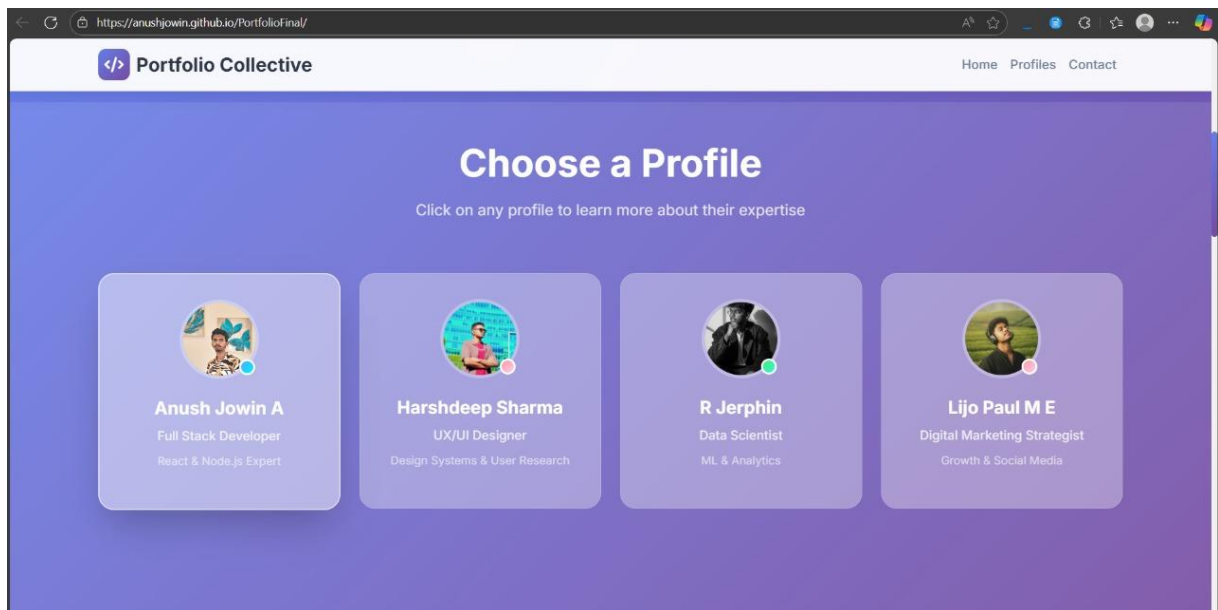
https://anushjowin.github.io/PortfolioFinal/

</> Portfolio Collective

Home Profiles Contact

Choose a Profile

Click on any profile to learn more about their expertise

Anush Jowin A
Full Stack Developer
React & Node.js Expert

Harshdeep Sharma
UX/UI Designer
Design Systems & User Research

R Jerphin
Data Scientist
ML & Analytics

Lijo Paul M E
Digital Marketing Strategist
Growth & Social Media